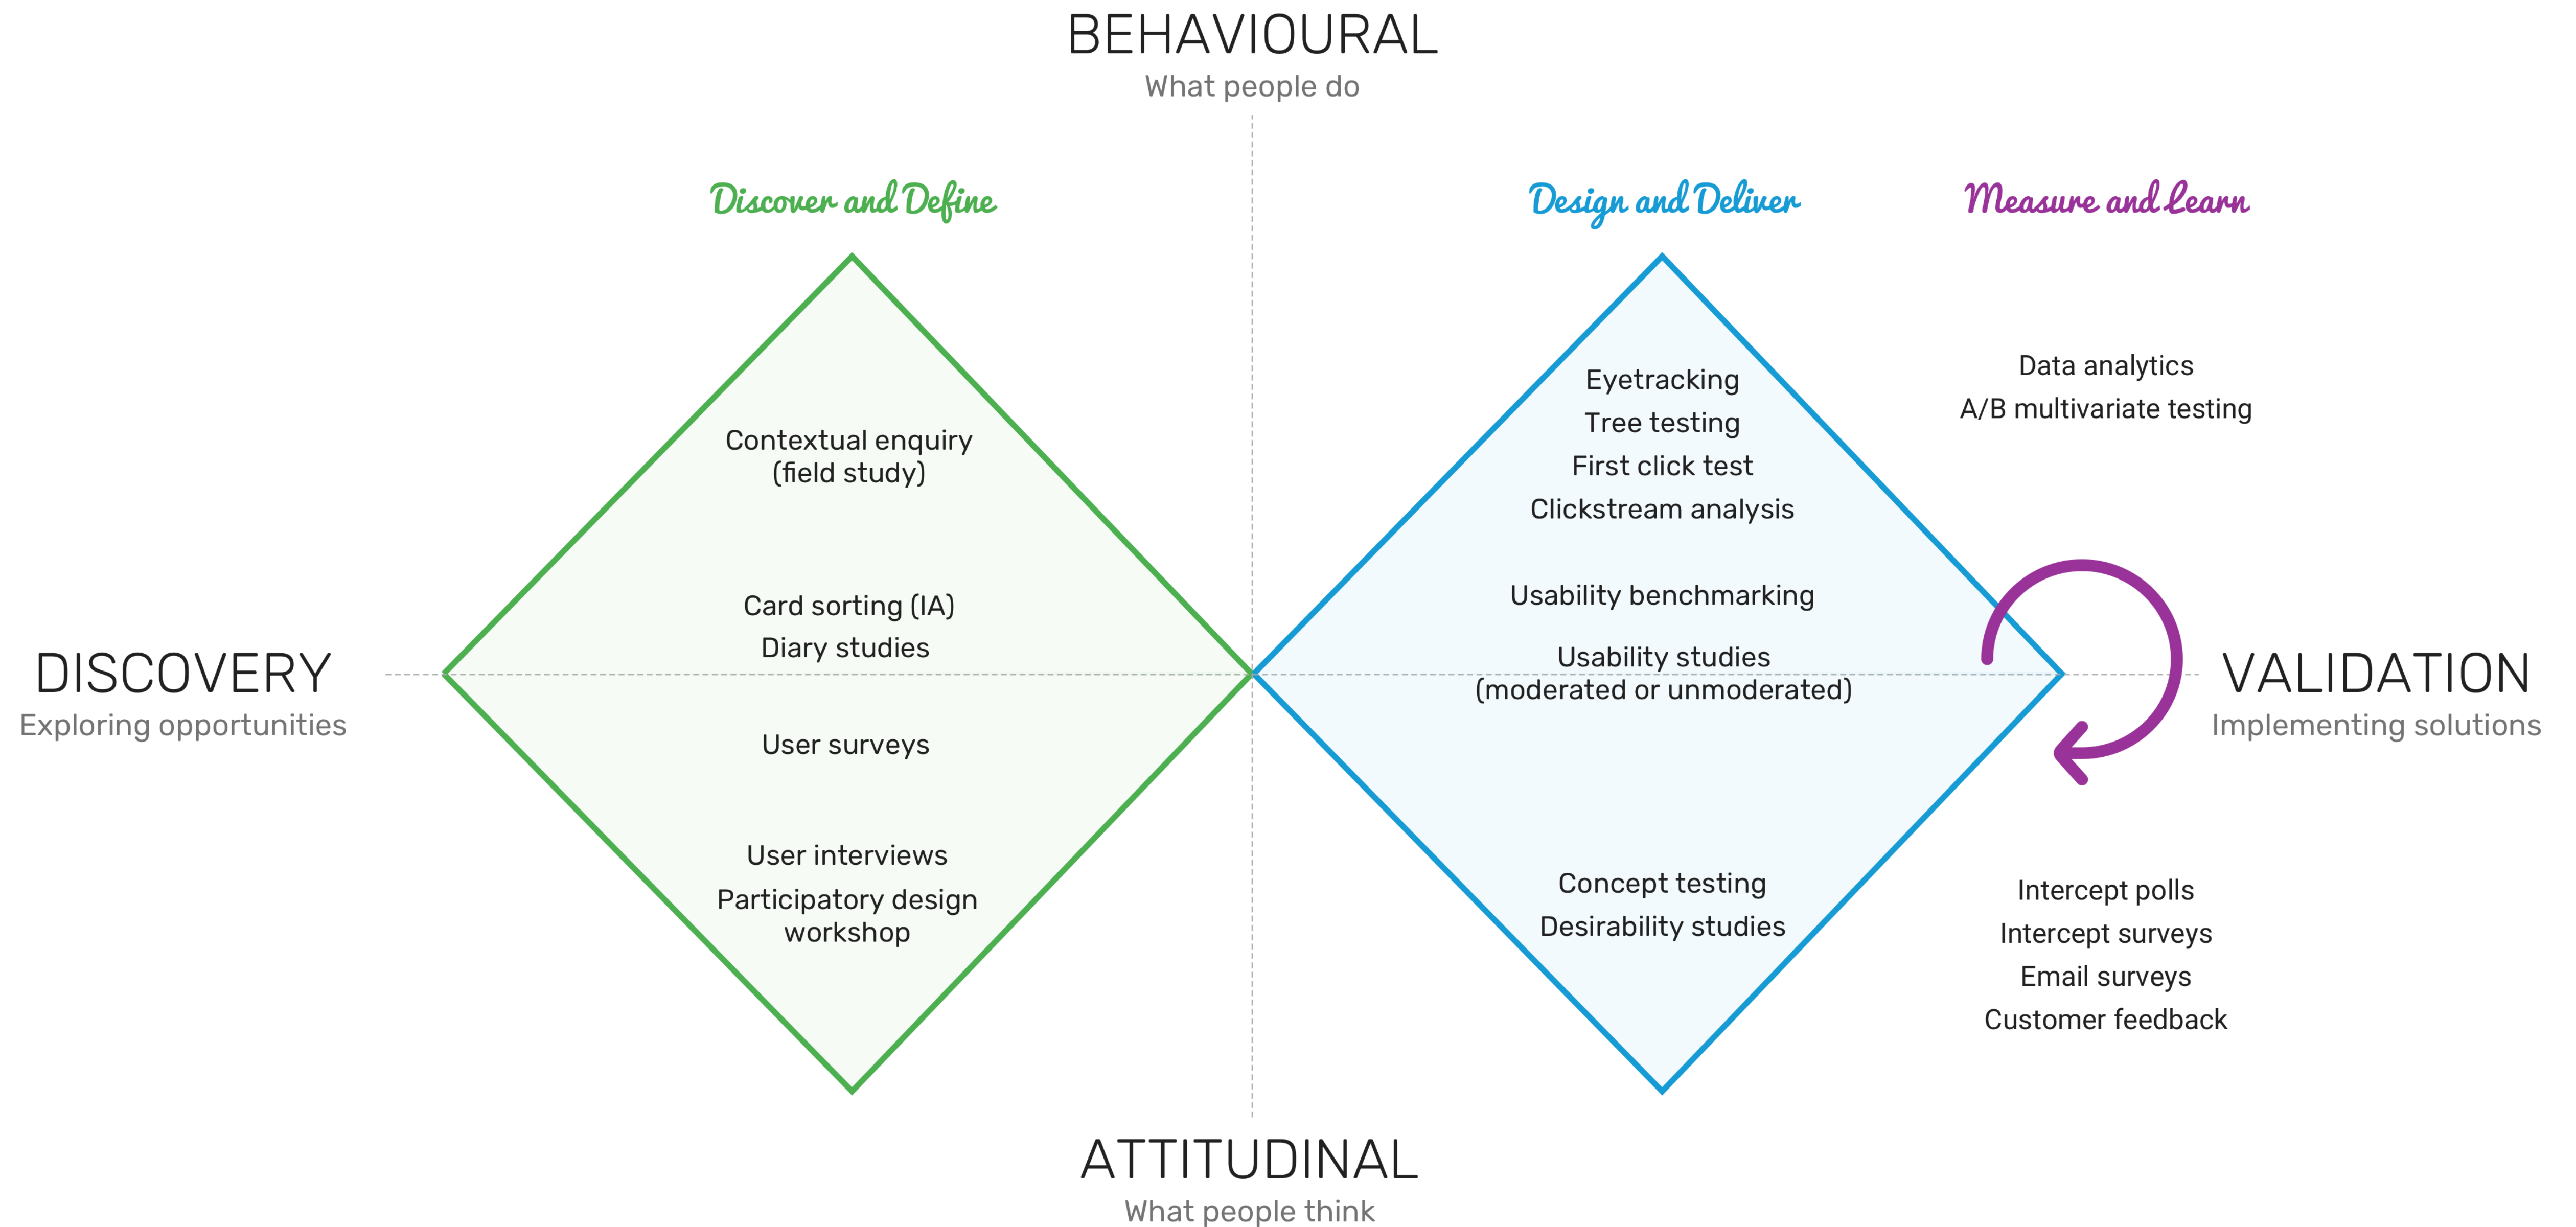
BEHAVIOURAL
What people do

Discover and Define

Design and Deliver

Measure and Learn

Contextual enquiry (field study)

Card sorting (IA)
Diary studies

User surveys

User interviews
Participatory design workshop

Eyetracking
Tree testing
First click test
Clickstream analysis

Usability benchmarking

Usability studies (moderated or unmoderated)

Concept testing
Desirability studies

Data analytics
A/B multivariate testing

Intercept polls
Intercept surveys
Email surveys
Customer feedback

DISCOVERY
Exploring opportunities

VALIDATION
Implementing solutions

ATTITUDINAL
What people think